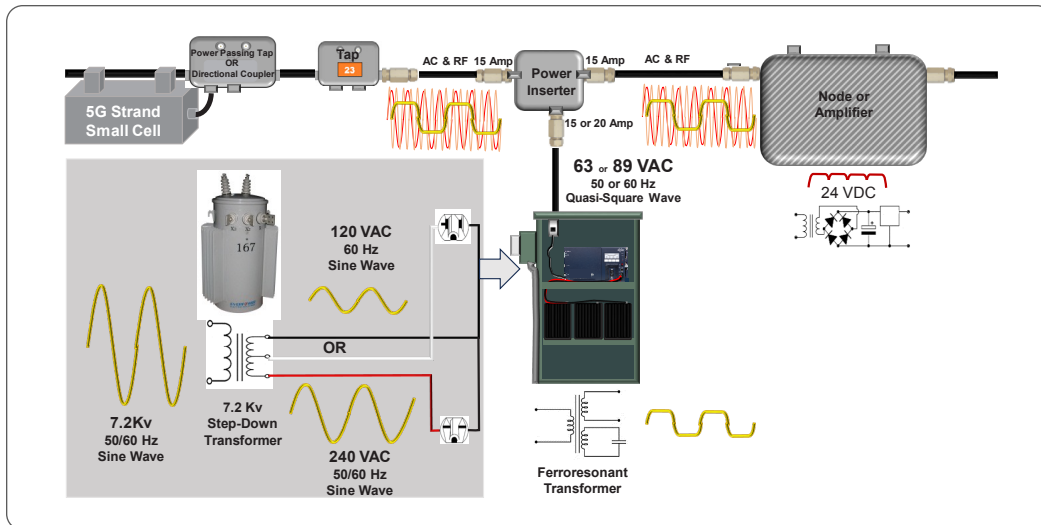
Power Passing Tap
OR
Directional Coupler

Tap
23

AC & RF

15 Amp

Power
Inserter

15 Amp

AC & RF

Node or
Amplifier

5G Strand
Small Cell

15 or 20 Amp

63 or 89 VAC
50 or 60 Hz
Quasi-Square Wave

24 VDC

167

120 VAC
60 Hz
Sine Wave

OR

7.2Kv
50/60 Hz
Sine Wave

7.2 Kv
Step-Down
Transformer

240 VAC
50/60 Hz
Sine Wave

Ferroresonant
Transformer